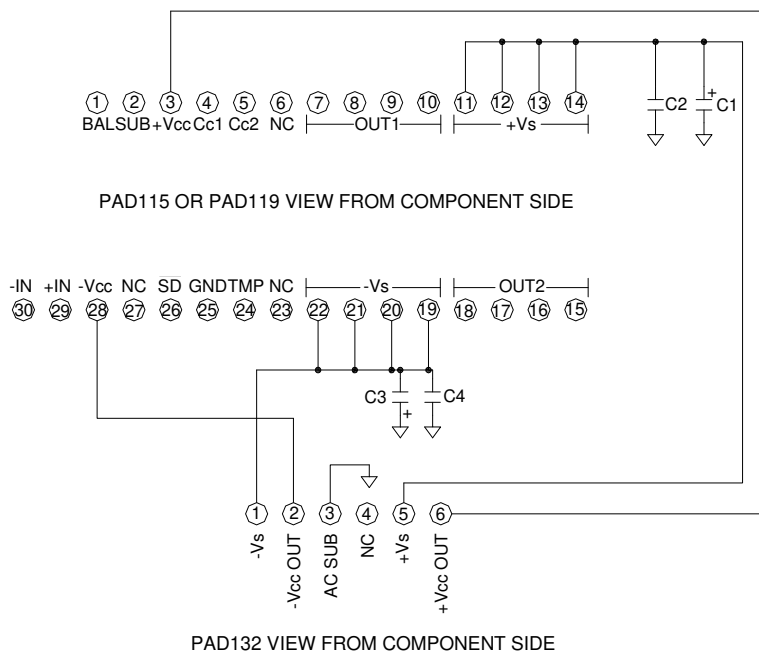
1 2 3 4 5 6 7 8 9 10 11 12 13 14
BALSUB +Vcc Cc1 Cc2 NC OUT1 +Vs
C2 + C1

PAD115 OR PAD119 VIEW FROM COMPONENT SIDE

-IN +IN -Vcc NC $\overline{SD}$ GNDTMP NC -Vs OUT2
30 29 28 27 26 25 24 23 22 21 20 19 18 17 16 15

C3 + C4

1 2 3 4 5 6
-Vs
-Vcc OUT
AC SUB
NC
+Vs
+Vcc OUT

PAD132 VIEW FROM COMPONENT SIDE